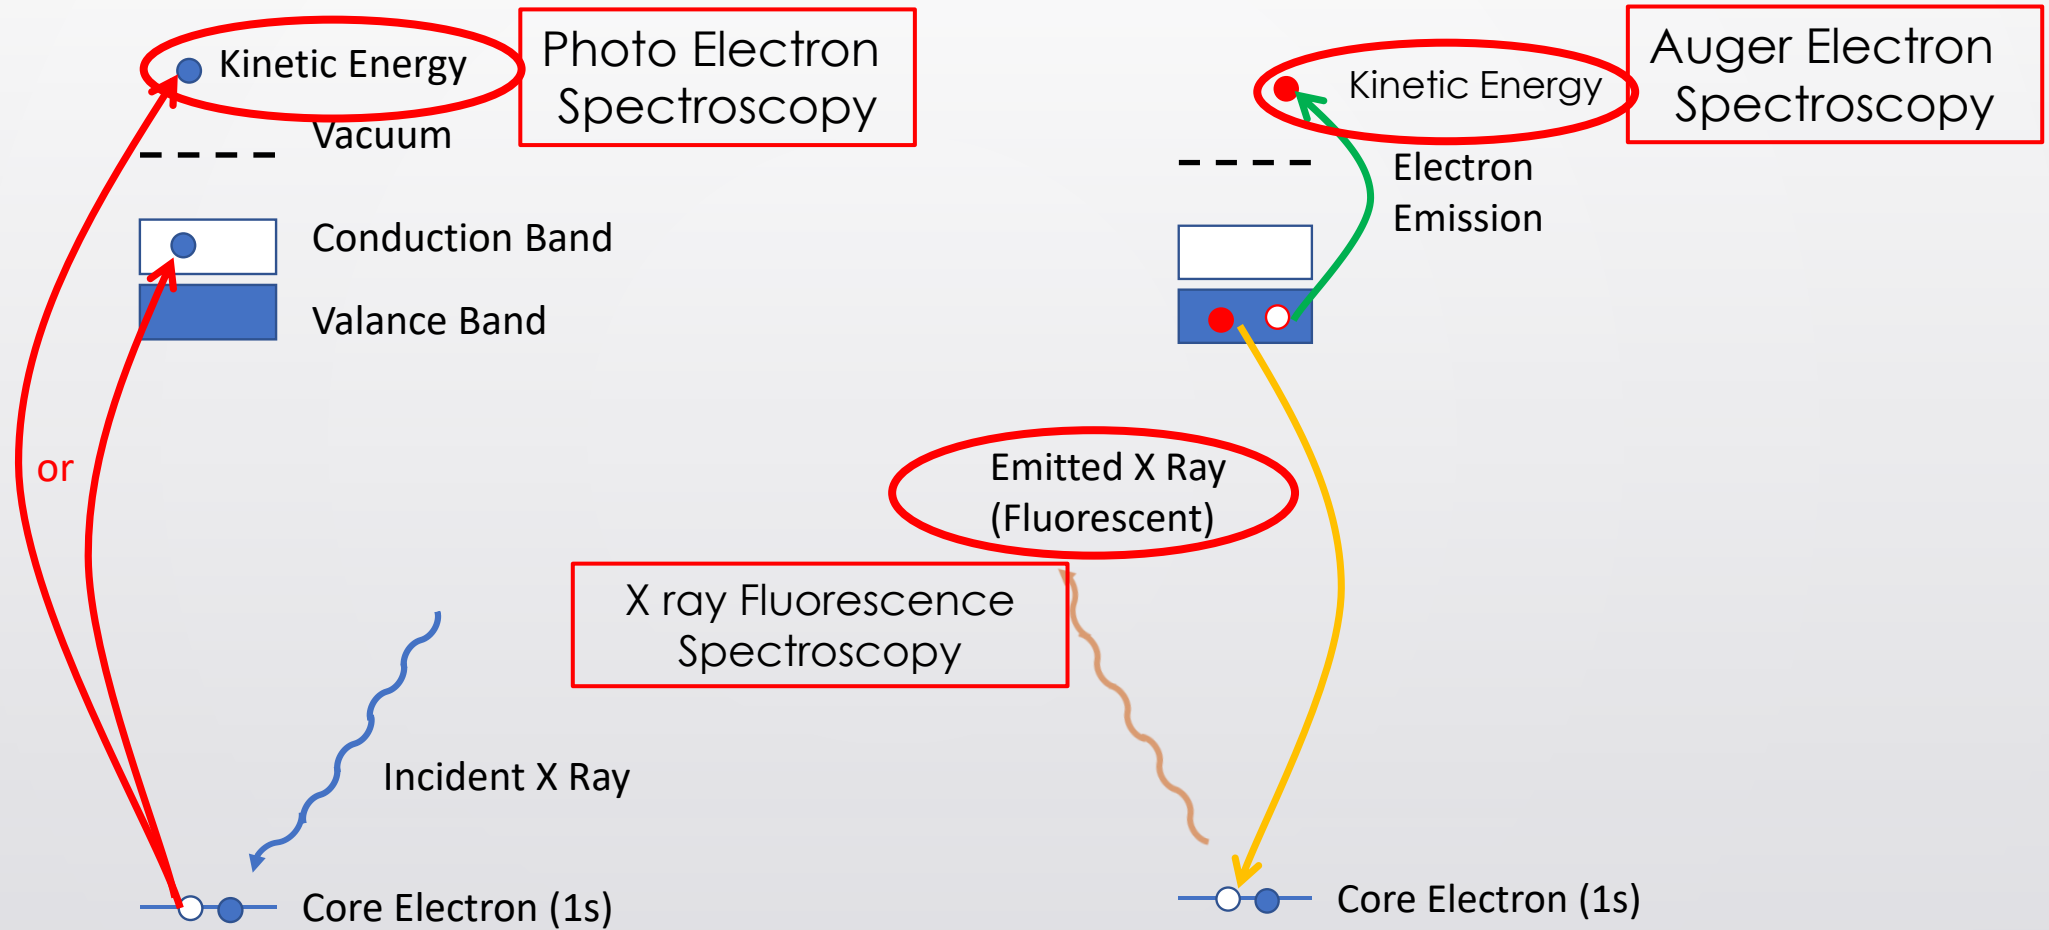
Kinetic Energy

Photo Electron Spectroscopy

Vacuum

Conduction Band

Valance Band

or

Incident X Ray

Core Electron (1s)

Kinetic Energy

Auger Electron Spectroscopy

Electron Emission

Emitted X Ray (Fluorescent)

X ray Fluorescence Spectroscopy

Core Electron (1s)